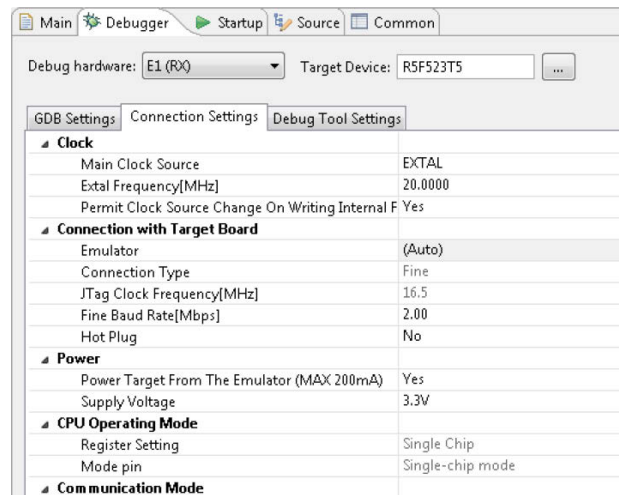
Main | Debugger | Startup | Source | Common

Debug hardware: E1 (RX) Target Device: R5F523T5 ...

GDB Settings | Connection Settings | Debug Tool Settings

| | |
|---|---|
| Clock | |
| Main Clock Source | EXTAL |
| Extal Frequency[MHz] | 20.0000 |
| Permit Clock Source Change On Writing Internal F | Yes |
| Connection with Target Board | |
| Emulator | (Auto) |
| Connection Type | Fine |
| JTag Clock Frequency[MHz] | 16.5 |
| Fine Baud Rate[Mbps] | 2.00 |
| Hot Plug | No |
| Power | |
| Power Target From The Emulator (MAX 200mA) | Yes |
| Supply Voltage | 3.3V |
| CPU Operating Mode | |
| Register Setting | Single Chip |
| Mode pin | Single-chip mode |
| Communication Mode | |